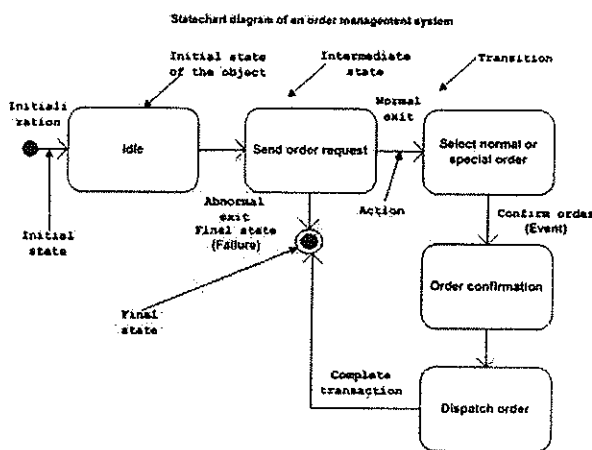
Statechart diagram of an order management system

Initial state of the object

Intermediate state

Transition

Initiali ration

Idle

Send order request

Normal exit

Select normal or special order

Initial state

Abnormal exit Final state (Failure)

Action

Confirm order (Event)

Order confirmation

Final state

Complete transaction

Dispatch order